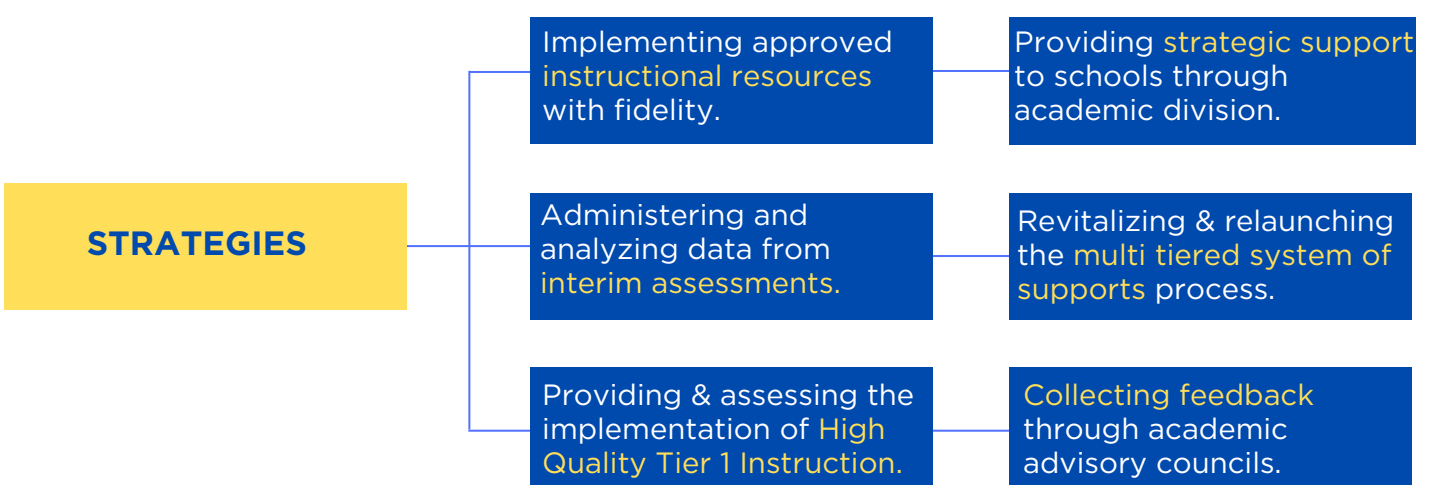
STRATEGIES

Implementing approved instructional resources with fidelity.

Providing strategic support to schools through academic division.

Administering and analyzing data from interim assessments.

Revitalizing & relaunching the multi tiered system of supports process.

Providing & assessing the implementation of High Quality Tier 1 Instruction.

Collecting feedback through academic advisory councils.